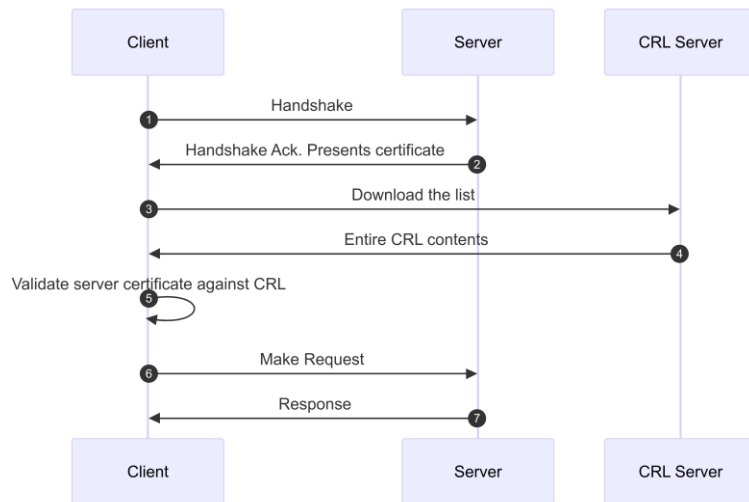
Client

Server

CRL Server

1 Handshake

2 Handshake Ack. Presents certificate

3 Download the list

4 Entire CRL contents

5 Validate server certificate against CRL

6 Make Request

7 Response

Client

Server

CRL Server